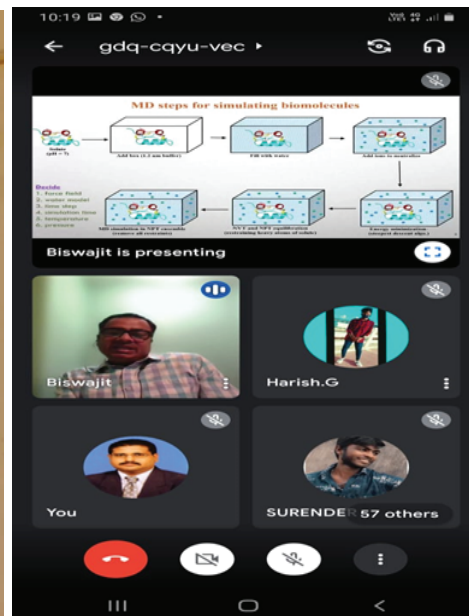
10:19

gdq-cqyu-vec ▸

MD steps for simulating biomolecules

Add box (1.2 nm buffer)

Fill with water

Add ions to neutralize

Beside
1. force field
2. water model
3. time step
4. simulation time
5. temperature
6. pressure

MD simulation in NPT ensemble (remove all restraints)

NVT and NPT equilibration (restraining heavy atoms of solute)

Energy minimization (steepest descent algo.)

Biswajit is presenting

Biswajit

Harish.G

You

SURENDE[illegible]

57 others